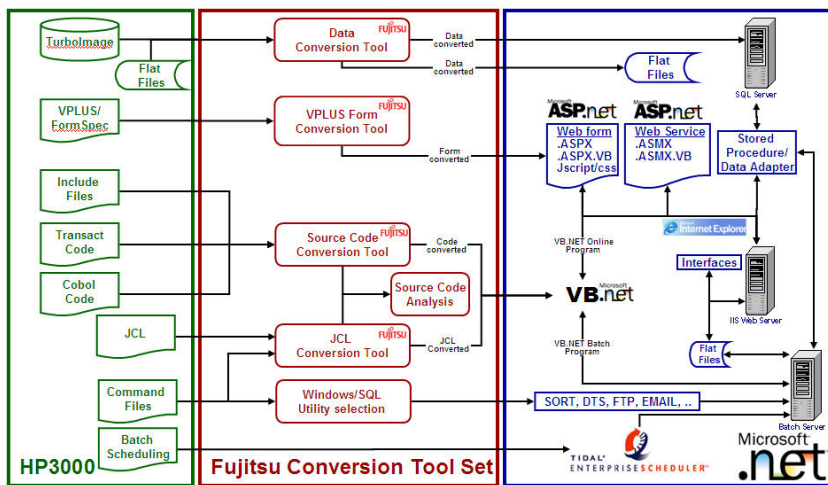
TurboImage

Flat Files

VPLUS/ FormSpec

Include Files

Transact Code

Cobol Code

JCL

Command Files

Batch Scheduling

HP3000

FUJITSU
Data Conversion Tool

FUJITSU
VPLUS Form Conversion Tool

FUJITSU
Source Code Conversion Tool

Source Code Analysis

FUJITSU
JCL Conversion Tool

Windows/SQL Utility selection

Fujitsu Conversion Tool Set

Data converted

Data converted

Form converted

Code converted

JCL Converted

Flat Files

SQL Server

Microsoft ASP.net
Web form
.ASPX
.ASPX.VB
Jscript/css

Microsoft ASP.net
Web Service
.ASMX
.ASMX.VB

Stored Procedure/ Data Adapter

Internet Explorer

VB.NET Online Program

Interfaces

Microsoft VB.net

IIS Web Server

VB.NET Batch Program

Flat Files

SORT, DTS, FTP, EMAIL, ..

Batch Server

TIDAL ENTERPRISE SCHEDULER

Microsoft .net